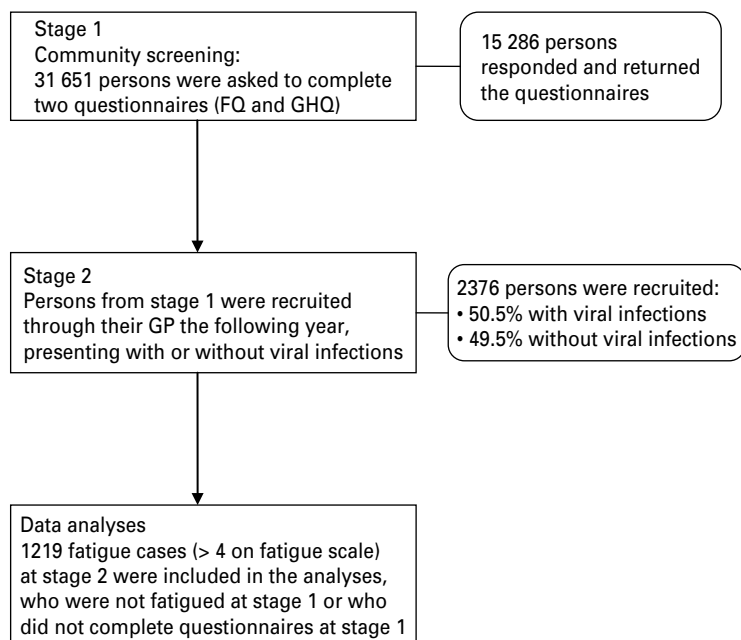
Stage 1
Community screening:
31 651 persons were asked to complete two questionnaires (FQ and GHQ)

15 286 persons responded and returned the questionnaires

Stage 2
Persons from stage 1 were recruited through their GP the following year, presenting with or without viral infections

2376 persons were recruited:
• 50.5% with viral infections
• 49.5% without viral infections

Data analyses
1219 fatigue cases (> 4 on fatigue scale) at stage 2 were included in the analyses, who were not fatigued at stage 1 or who did not complete questionnaires at stage 1